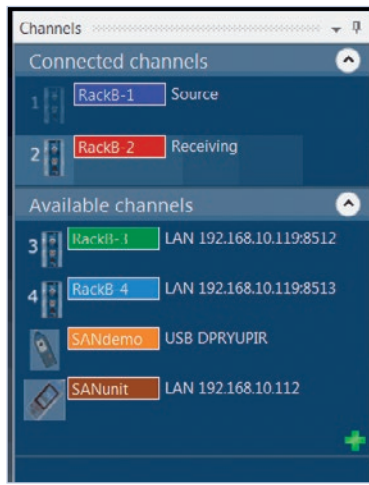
Channels

Connected channels

1 RackB-1 Source

2 RackB-2 Receiving

Available channels

3 RackB-3 LAN 192.168.10.119:8512

4 RackB-4 LAN 192.168.10.119:8513

SANdemo USB DPRYUPIR

SANunit LAN 192.168.10.112